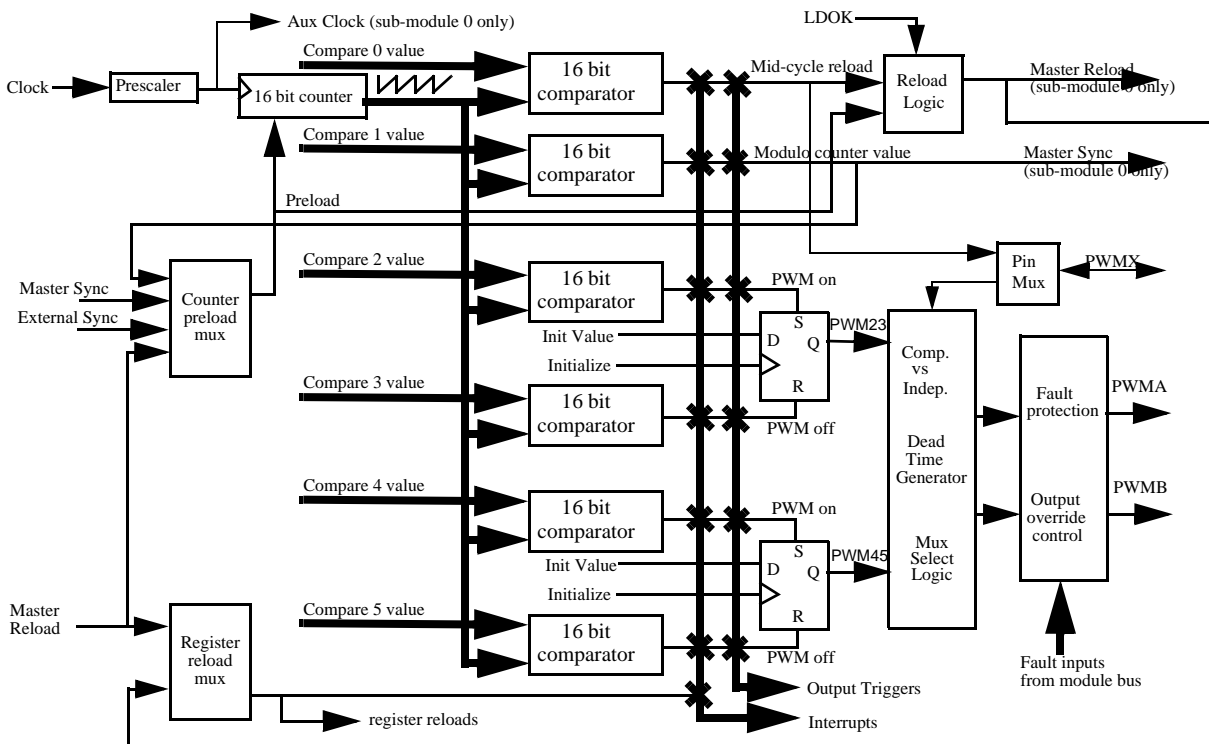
Aux Clock (sub-module 0 only)

LDOK

Clock

Prescaler

16 bit counter

Compare 0 value

16 bit comparator

Mid-cycle reload

Reload Logic

Master Reload (sub-module 0 only)

Compare 1 value

16 bit comparator

Modulo counter value

Master Sync (sub-module 0 only)

Preload

Master Sync

External Sync

Counter preload mux

Compare 2 value

16 bit comparator

PWM on

Pin Mux

PWMX

Init Value

Initialize

S

D

Q

R

PWM23

Comp. vs Indep.

Dead Time Generator

Mux Select Logic

Compare 3 value

16 bit comparator

PWM off

Fault protection

PWMA

Output override control

PWMB

Compare 4 value

16 bit comparator

PWM on

Init Value

Initialize

S

D

Q

R

PWM45

Master Reload

Register reload mux

Compare 5 value

16 bit comparator

PWM off

Fault inputs from module bus

Output Triggers

register reloads

Interrupts